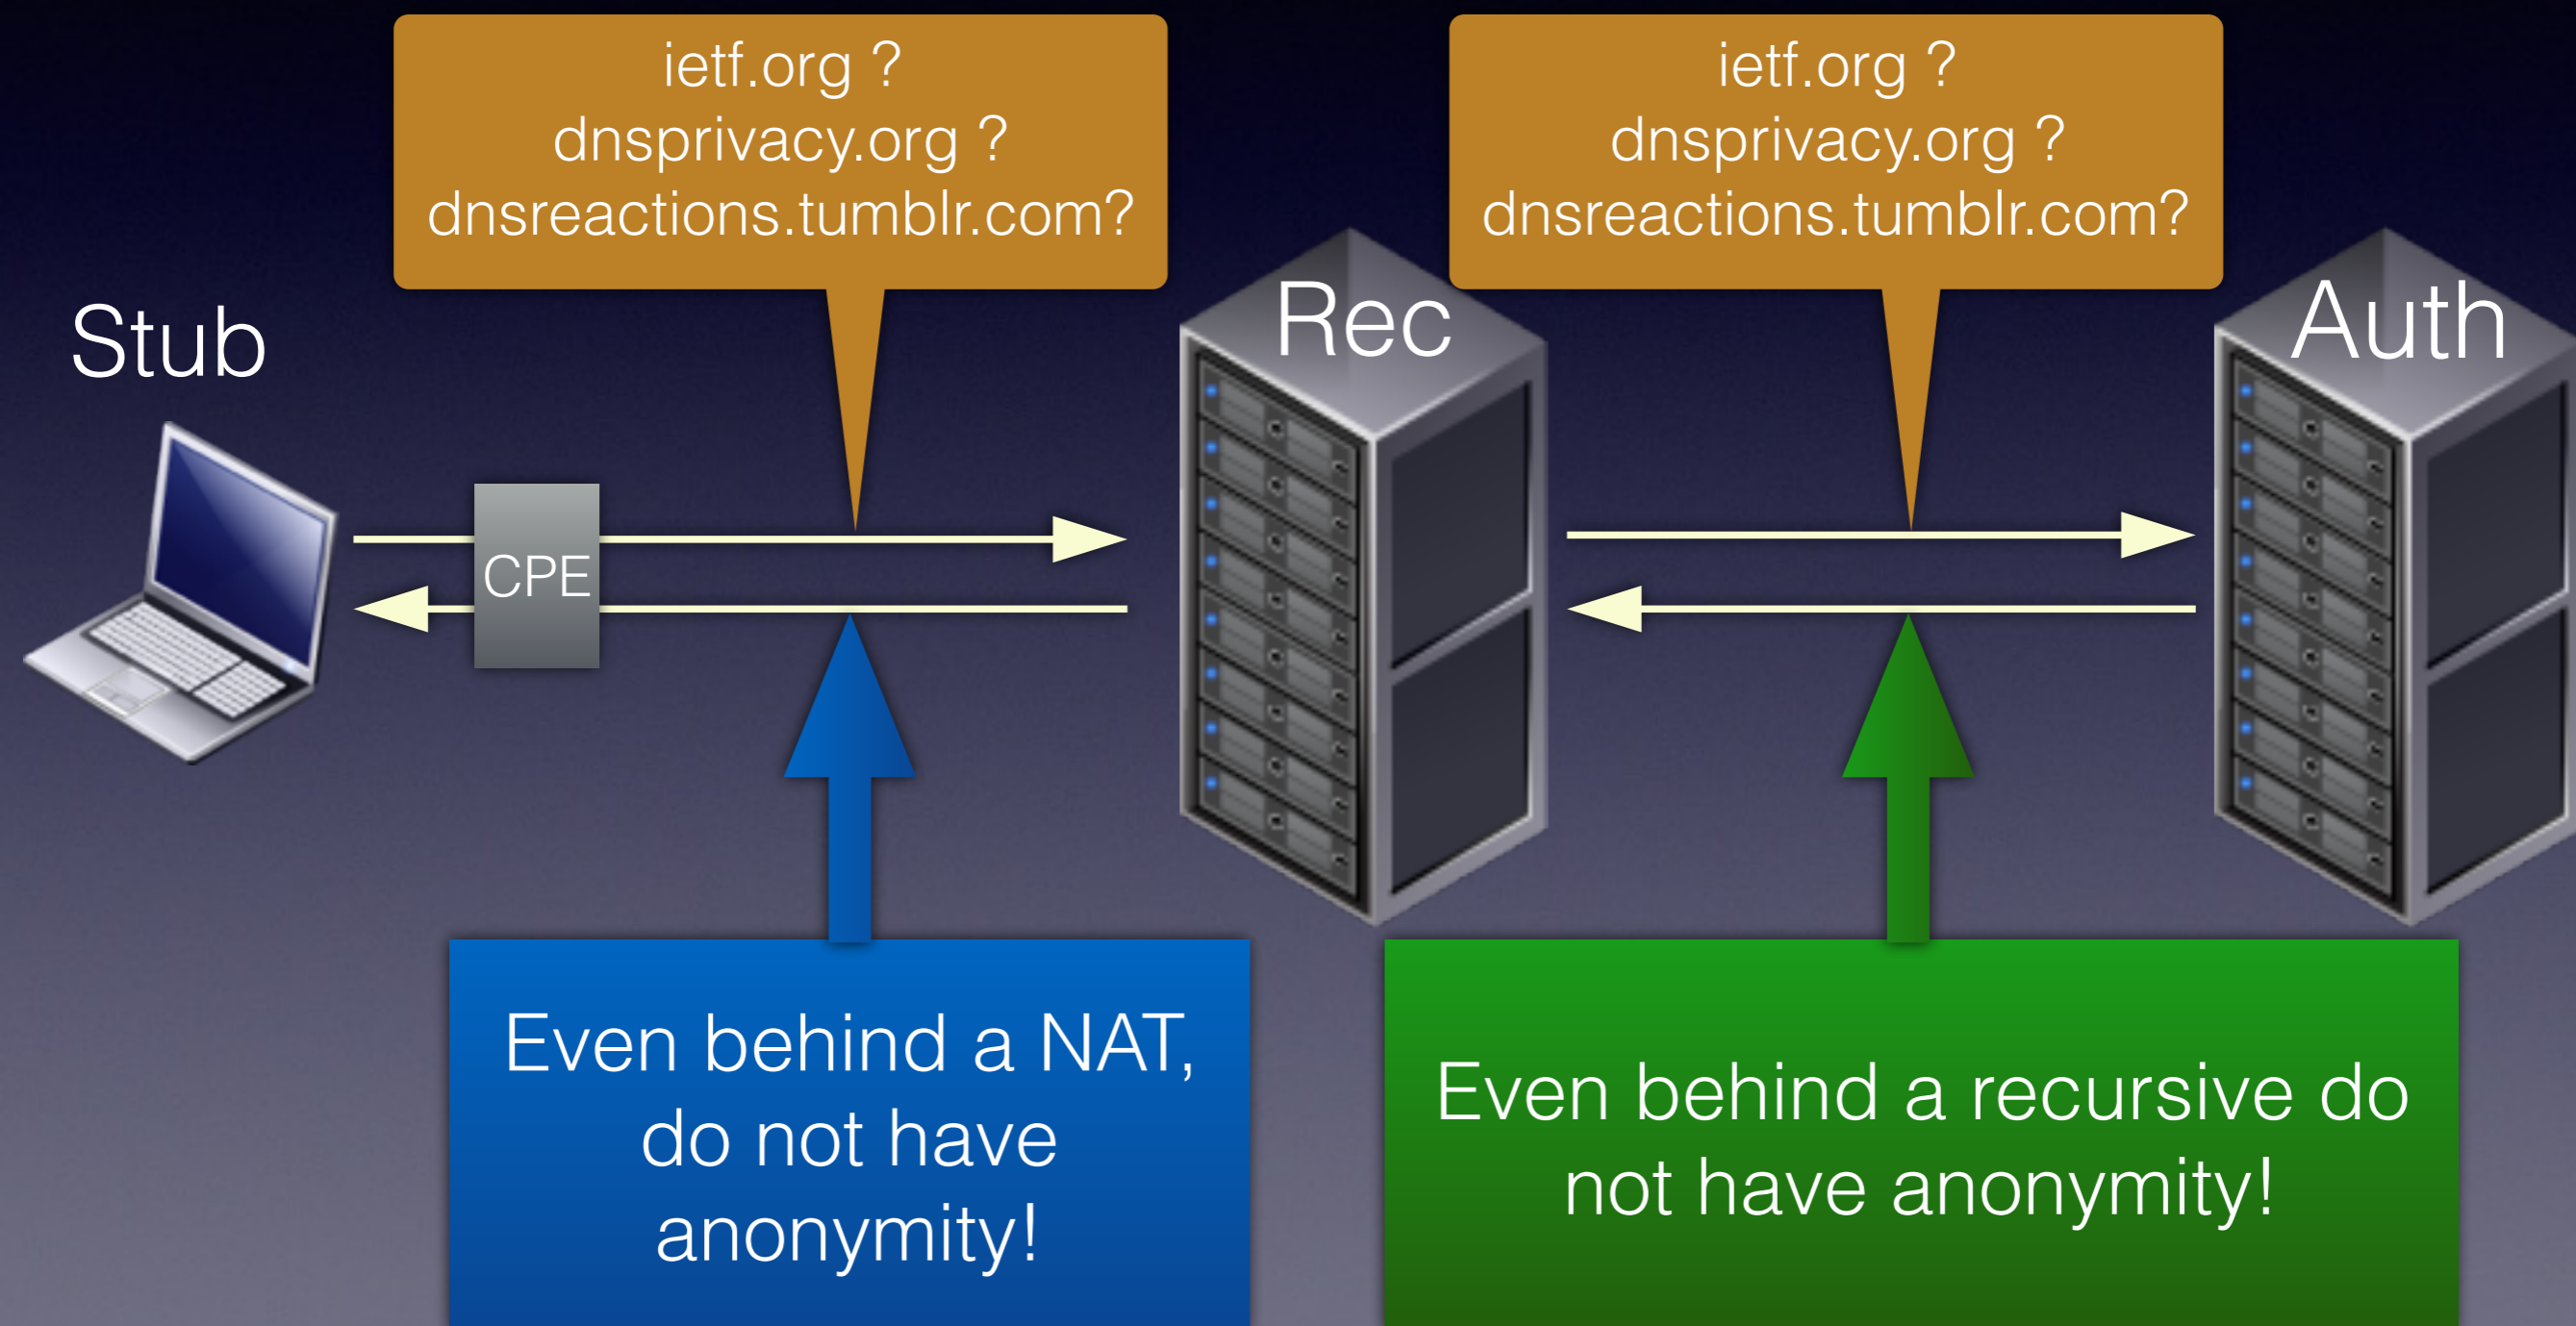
ietf.org ?
dnsprivacy.org ?
dnsreactions.tumblr.com?

ietf.org ?
dnsprivacy.org ?
dnsreactions.tumblr.com?

Stub

Rec

Auth

CPE

Even behind a NAT, do not have anonymity!

Even behind a recursive do not have anonymity!